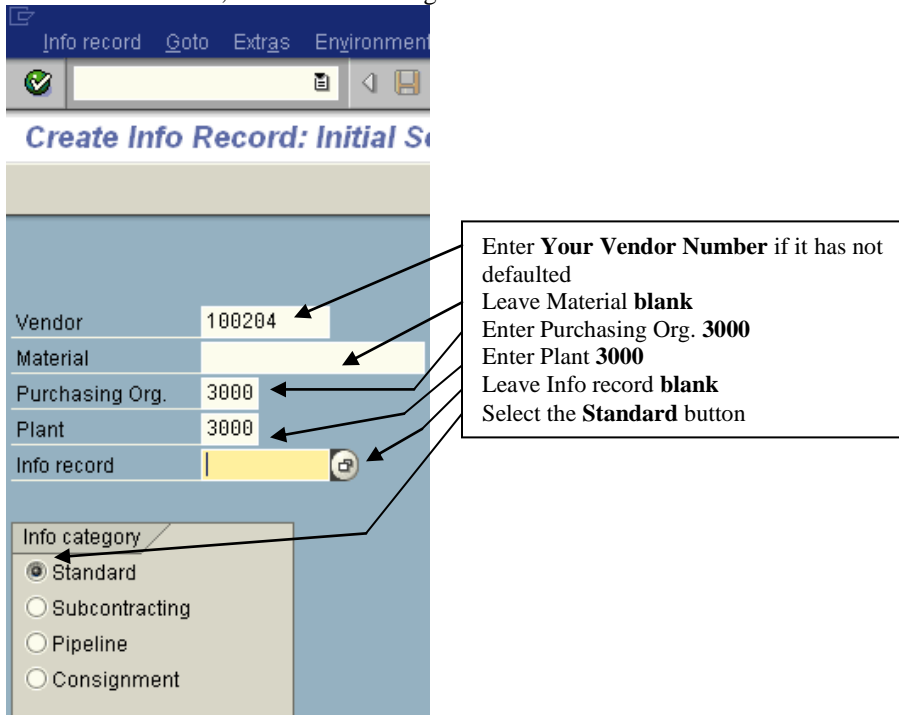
Info record Goto Extras Environment

Create Info Record: Initial S

Vendor 100204
Material
Purchasing Org. 3000
Plant 3000
Info record

Info category
Standard
Subcontracting
Pipeline
Consignment

Enter **Your Vendor Number** if it has not defaulted
Leave Material **blank**
Enter Purchasing Org. **3000**
Enter Plant **3000**
Leave Info record **blank**
Select the **Standard** button